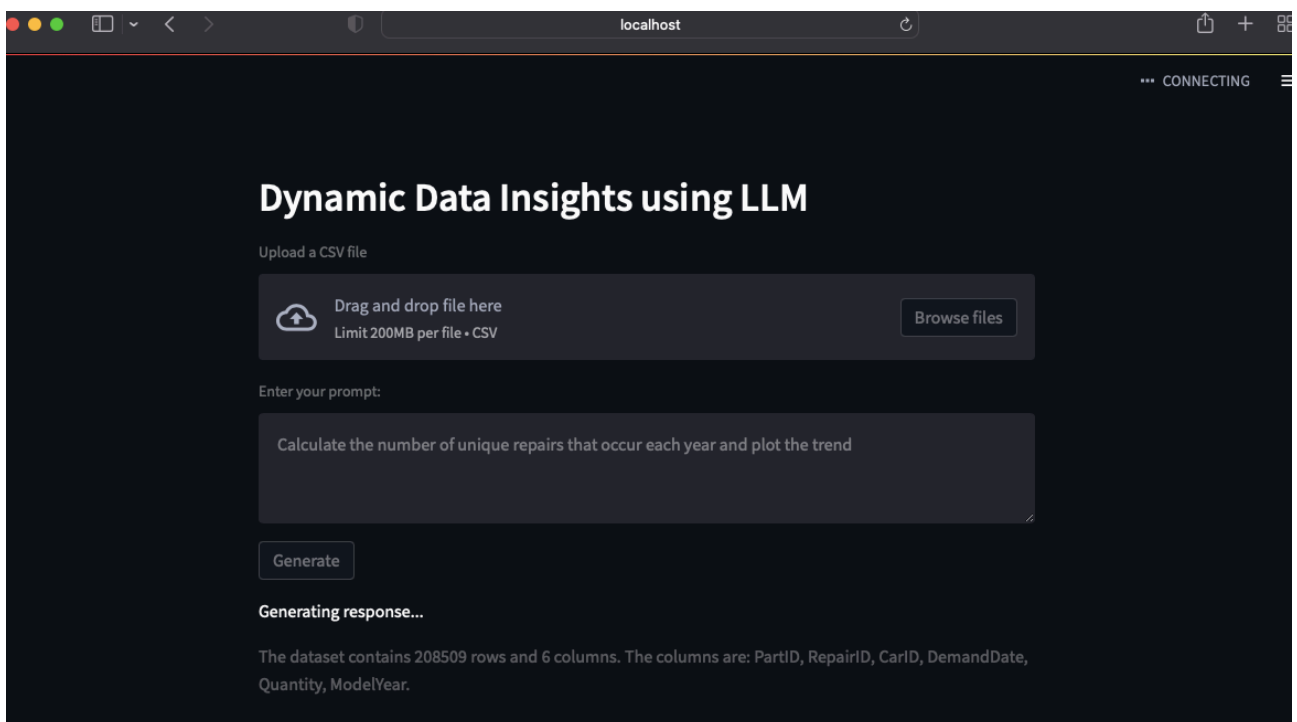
localhost

CONNECTING

Dynamic Data Insights using LLM

Upload a CSV file

Drag and drop file here
Limit 200MB per file • CSV

Browse files

Enter your prompt:

Calculate the number of unique repairs that occur each year and plot the trend

Generate

Generating response...

The dataset contains 208509 rows and 6 columns. The columns are: PartID, RepairID, CarID, DemandDate, Quantity, ModelYear.